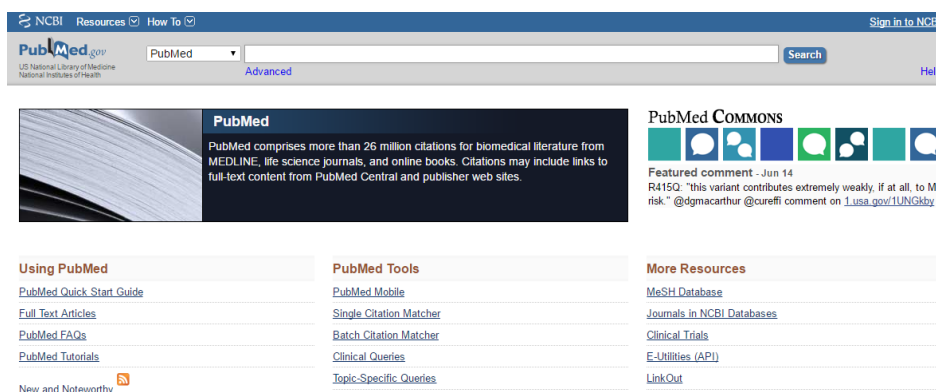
NCBI Resources How To

Sign in to NCB

PubMed.gov
US National Library of Medicine
National Institutes of Health

PubMed

Search

Advanced

Hel

PubMed

PubMed comprises more than 26 million citations for biomedical literature from MEDLINE, life science journals, and online books. Citations may include links to full-text content from PubMed Central and publisher web sites.

PubMed COMMONS

Featured comment - Jun 14

R415Q: "this variant contributes extremely weakly, if at all, to M risk." @dgmacarthur @cureffi comment on 1.usa.gov/1UNGkby

Using PubMed

PubMed Quick Start Guide

Full Text Articles

PubMed FAQs

PubMed Tutorials

New and Noteworthy

PubMed Tools

PubMed Mobile

Single Citation Matcher

Batch Citation Matcher

Clinical Queries

Topic-Specific Queries

More Resources

MeSH Database

Journals in NCBI Databases

Clinical Trials

E-Utilities (API)

LinkOut